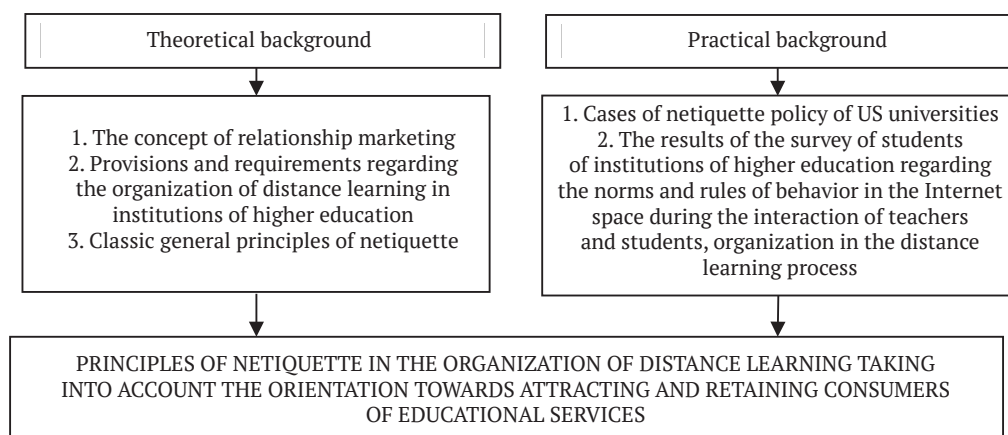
Theoretical background

1. The concept of relationship marketing
2. Provisions and requirements regarding the organization of distance learning in institutions of higher education
3. Classic general principles of netiquette

Practical background

1. Cases of netiquette policy of US universities
2. The results of the survey of students of institutions of higher education regarding the norms and rules of behavior in the Internet space during the interaction of teachers and students, organization in the distance learning process

PRINCIPLES OF NETIQUETTE IN THE ORGANIZATION OF DISTANCE LEARNING TAKING INTO ACCOUNT THE ORIENTATION TOWARDS ATTRACTING AND RETAINING CONSUMERS OF EDUCATIONAL SERVICES